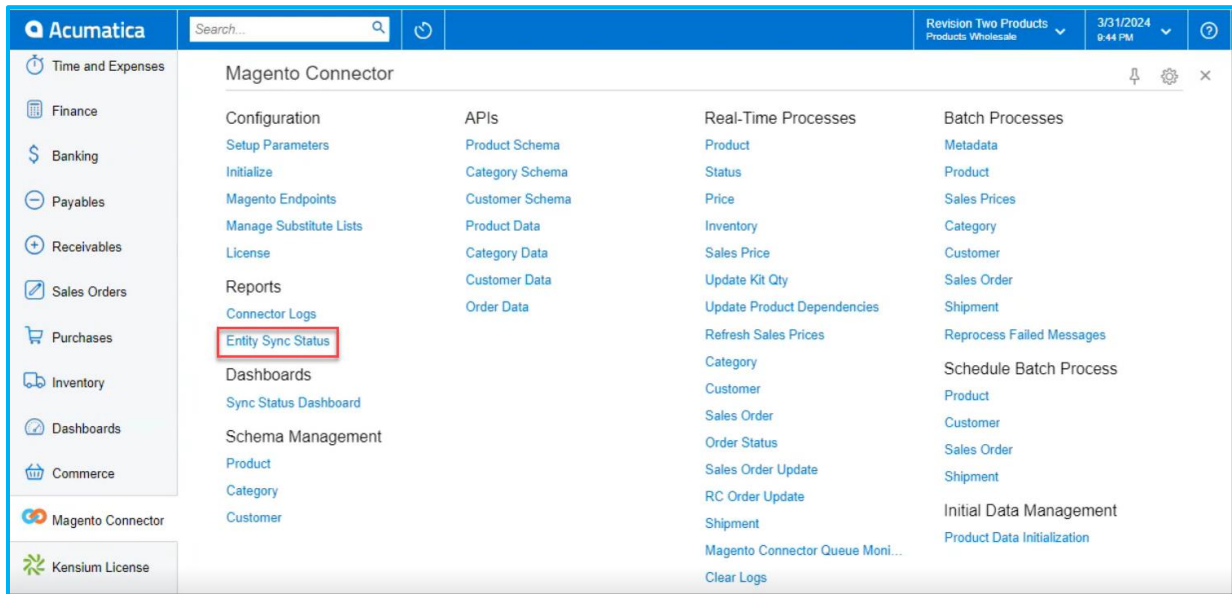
Acumatica

Search...

Revision Two Products
Products Wholesale

3/31/2024
9:44 PM

Time and Expenses
Finance
Banking
Payables
Receivables
Sales Orders
Purchases
Inventory
Dashboards
Commerce
Magento Connector
Kensium License

Magento Connector

Configuration
Setup Parameters
Initialize
Magento Endpoints
Manage Substitute Lists
License

Reports
Connector Logs
Entity Sync Status

Dashboards
Sync Status Dashboard

Schema Management
Product
Category
Customer

APIs
Product Schema
Category Schema
Customer Schema
Product Data
Category Data
Customer Data
Order Data

Real-Time Processes
Product
Status
Price
Inventory
Sales Price
Update Kit Qty
Update Product Dependencies
Refresh Sales Prices
Category
Customer
Sales Order
Order Status
Sales Order Update
RC Order Update
Shipment
Magento Connector Queue Moni...
Clear Logs

Batch Processes
Metadata
Product
Sales Prices
Category
Customer
Sales Order
Shipment
Reprocess Failed Messages

Schedule Batch Process
Product
Customer
Sales Order
Shipment

Initial Data Management
Product Data Initialization